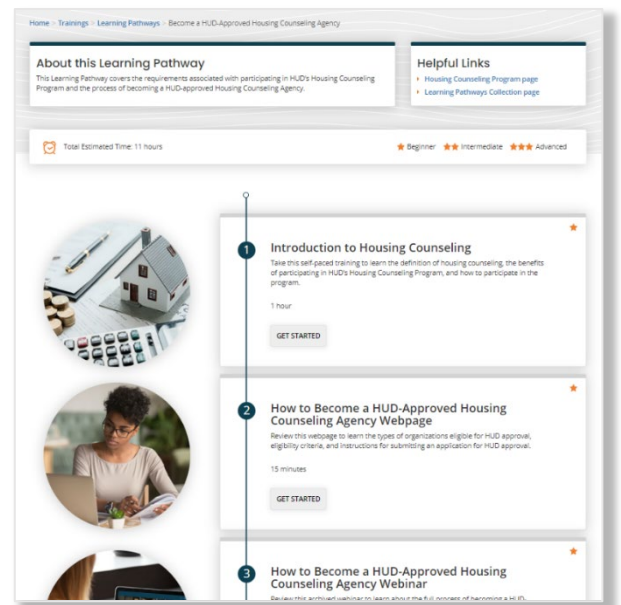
Home > Trainings > Learning Pathways > Become a HUD-Approved Housing Counseling Agency

About this Learning Pathway

This Learning Pathway covers the requirements associated with participating in HUD's Housing Counseling Program and the process of becoming a HUD-approved Housing Counseling Agency.

Helpful Links

Housing Counseling Program page

Learning Pathways Collection page

Total Estimated Time: 11 hours

★ Beginner ★★ Intermediate ★★★ Advanced

★

1

Introduction to Housing Counseling

Take this self-paced training to learn the definition of housing counseling, the benefits of participating in HUD's Housing Counseling Program, and how to participate in the program.

1 hour

GET STARTED

★

2

How to Become a HUD-Approved Housing Counseling Agency Webpage

Review this webpage to learn the types of organizations eligible for HUD approval, eligibility criteria, and instructions for submitting an application for HUD approval.

15 minutes

GET STARTED

★

3

How to Become a HUD-Approved Housing Counseling Agency Webinar

Review this archived webinar to learn about the full process of becoming a HUD- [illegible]